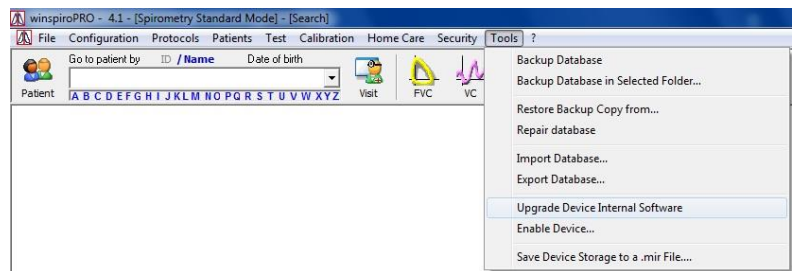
winspiroPRO - 4.1 - [Spirometry Standard Mode] - [Search]

File Configuration Protocols Patients Test Calibration Home Care Security Tools ?

Go to patient by ID / Name Date of birth

Patient A B C D E F G H I J K L M N O P Q R S T U V W X Y Z Visit FVC VC

Backup Database
Backup Database in Selected Folder...
Restore Backup Copy from...
Repair database
Import Database...
Export Database...
Upgrade Device Internal Software
Enable Device...
Save Device Storage to a .mir File....